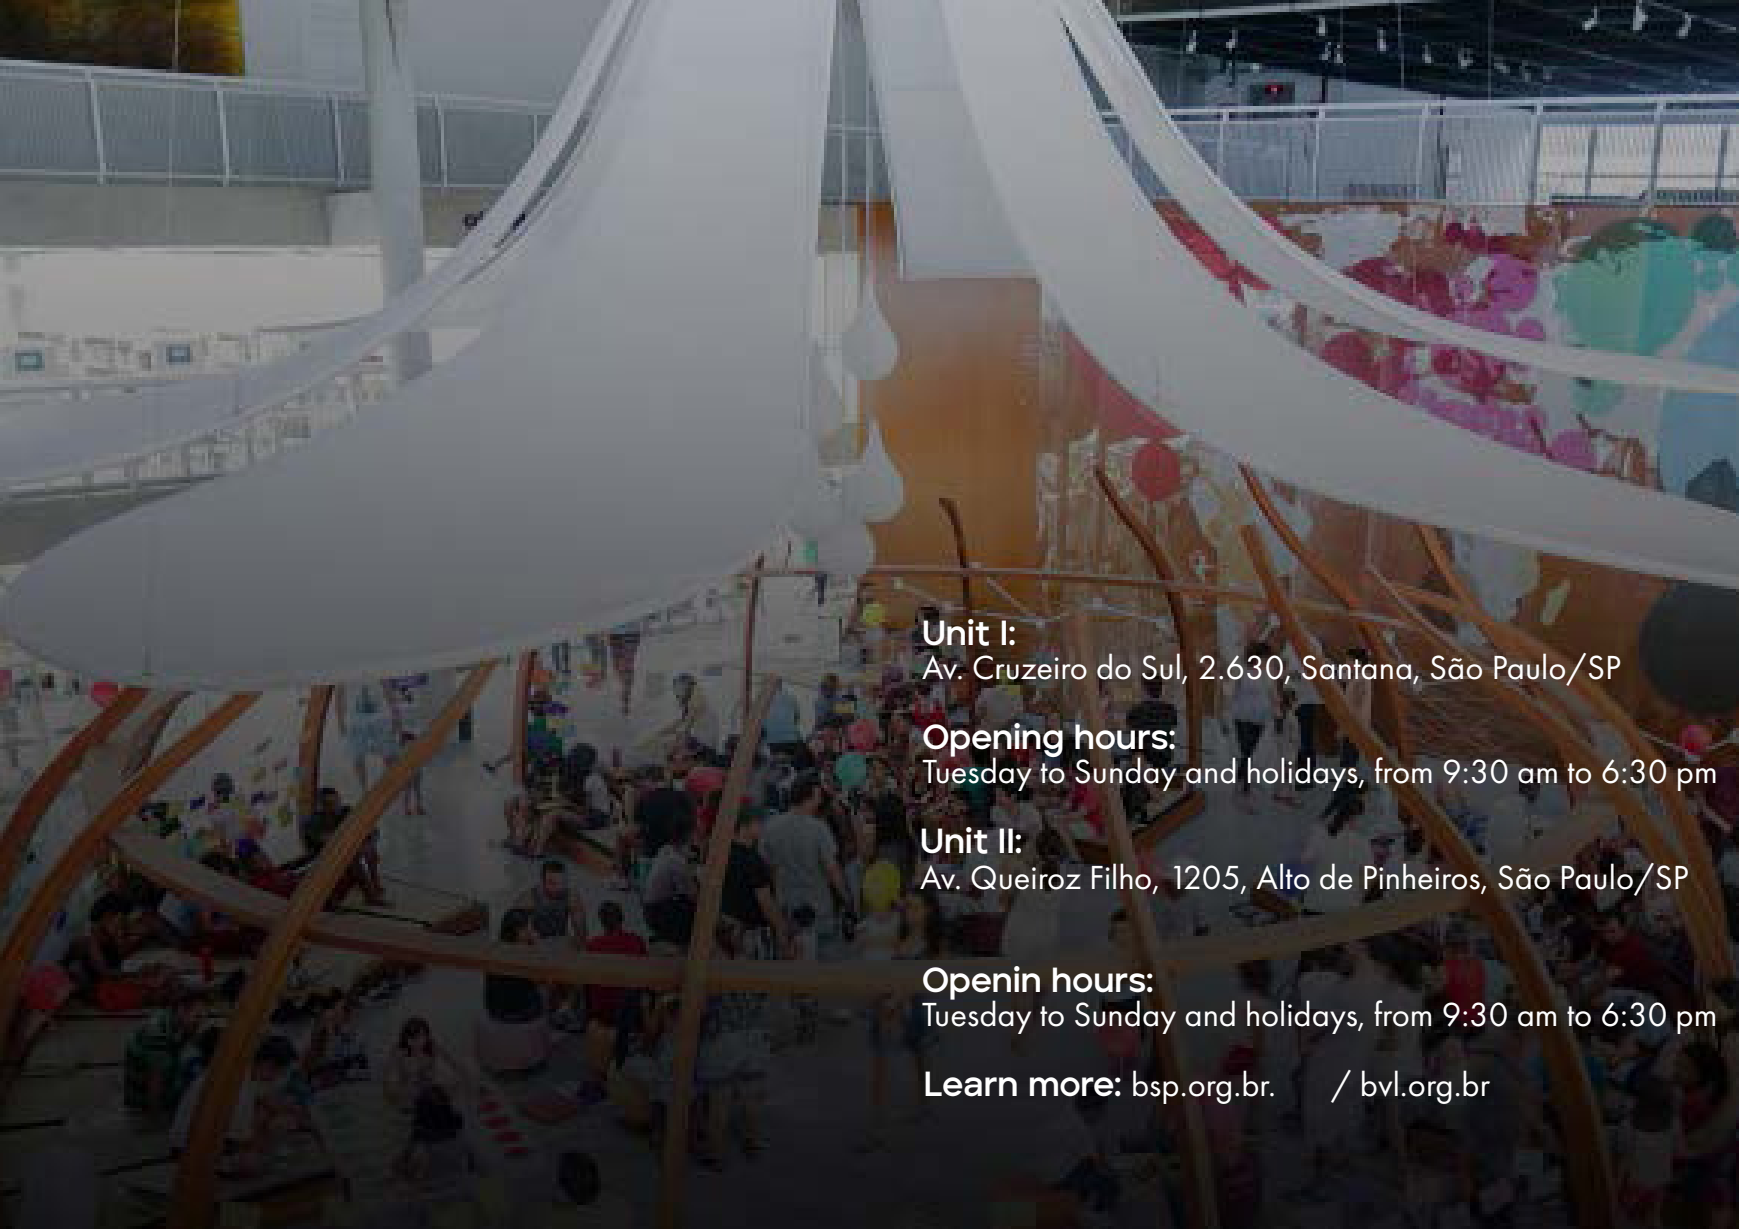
Unit I:
Av. Cruzeiro do Sul, 2.630, Santana, São Paulo/SP

Opening hours:
Tuesday to Sunday and holidays, from 9:30 am to 6:30 pm

Unit II:
Av. Queiroz Filho, 1205, Alto de Pinheiros, São Paulo/SP

Openin hours:
Tuesday to Sunday and holidays, from 9:30 am to 6:30 pm

Learn more: bsp.org.br. / bvl.org.br